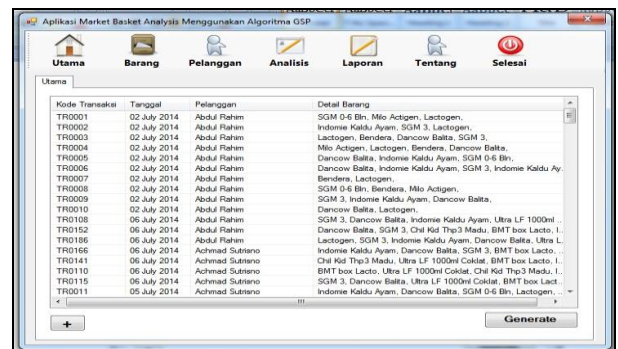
Aplikasi Market Basket Analysis Menggunakan Algoritma GSP

Utama Barang Pelanggan Analisis Laporan Tentang Selesai

Utama

| Kode Transaksi | Tanggal | Pelanggan | Detail Barang |
|---|---|---|---|
| TR0001 | 02 July 2014 | Abdul Rahim | SGM 0-6 Bln, Milo Actigen, Lactogen, |
| TR0002 | 02 July 2014 | Abdul Rahim | Indomie Kaldu Ayam, SGM 3, Lactogen, |
| TR0003 | 02 July 2014 | Abdul Rahim | Lactogen, Bendera, Dancow Balita, SGM 3, |
| TR0004 | 02 July 2014 | Abdul Rahim | Milo Actigen, Lactogen, Bendera, Dancow Balita, |
| TR0005 | 02 July 2014 | Abdul Rahim | Dancow Balita, Indomie Kaldu Ayam, SGM 0-6 Bln, |
| TR0006 | 02 July 2014 | Abdul Rahim | Dancow Balita, Indomie Kaldu Ayam, SGM 3, Indomie Kaldu Ay. |
| TR0007 | 02 July 2014 | Abdul Rahim | Bendera, Lactogen, |
| TR0008 | 02 July 2014 | Abdul Rahim | SGM 0-6 Bln, Bendera, Milo Actigen, |
| TR0009 | 02 July 2014 | Abdul Rahim | SGM 3, Indomie Kaldu Ayam, Dancow Balita, |
| TR0010 | 02 July 2014 | Abdul Rahim | Dancow Balita, Lactogen, |
| TR0108 | 06 July 2014 | Abdul Rahim | SGM 3, Dancow Balita, Indomie Kaldu Ayam, Ultra LF 1000ml .. |
| TR0152 | 06 July 2014 | Abdul Rahim | Dancow Balita, SGM 3, Chil Kid Thp3 Madu, BMT box Lacto, I.. |
| TR0186 | 06 July 2014 | Abdul Rahim | Lactogen, SGM 3, Indomie Kaldu Ayam, Dancow Balita, Ultra L.. |
| TR0166 | 06 July 2014 | Achmad Sutrisno | Indomie Kaldu Ayam, Dancow Balita, SGM 3, BMT box Lacto, .. |
| TR0141 | 06 July 2014 | Achmad Sutrisno | Chil Kid Thp3 Madu, Ultra LF 1000ml Coklat, BMT box Lacto, I.. |
| TR0110 | 06 July 2014 | Achmad Sutrisno | BMT box Lacto, Ultra LF 1000ml Coklat, Chil Kid Thp3 Madu, I.. |
| TR0115 | 06 July 2014 | Achmad Sutrisno | SGM 3, Dancow Balita, Ultra LF 1000ml Coklat, BMT box Lact.. |
| TR0011 | 05 July 2014 | Achmad Sutrisno | Indomie Kaldu Ayam, Dancow Balita, SGM 0-6 Bln, Lactogen, .. |

+

Generate